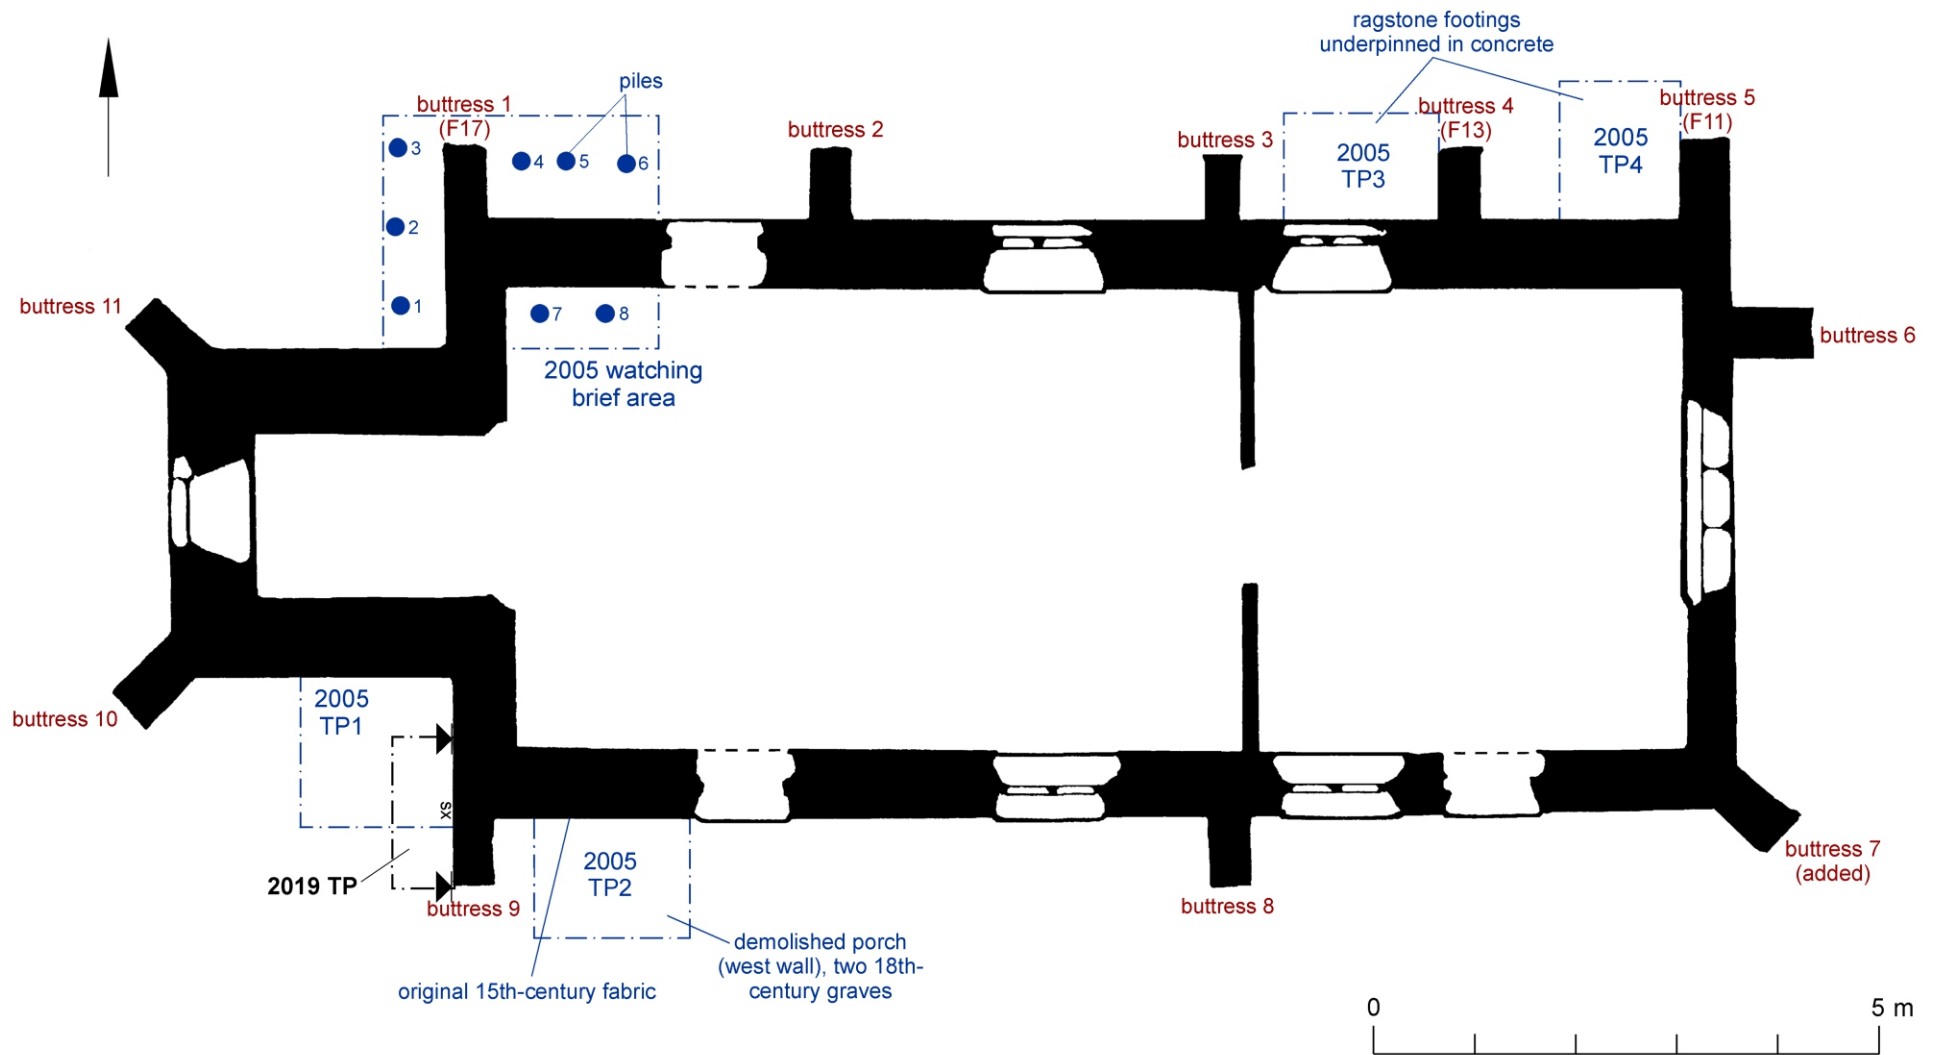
ragstone footings underpinned in concrete

piles

buttress 1 (F17)

buttress 2

buttress 3

buttress 4 (F13)

buttress 5 (F11)

2005 TP3

2005 TP4

3

4

5

6

2

1

7

8

buttress 11

buttress 6

2005 watching brief area

buttress 10

2005 TP1

sx

2019 TP

buttress 9

2005 TP2

buttress 8

buttress 7 (added)

demolished porch (west wall), two 18th-century graves

original 15th-century fabric

0

5 m